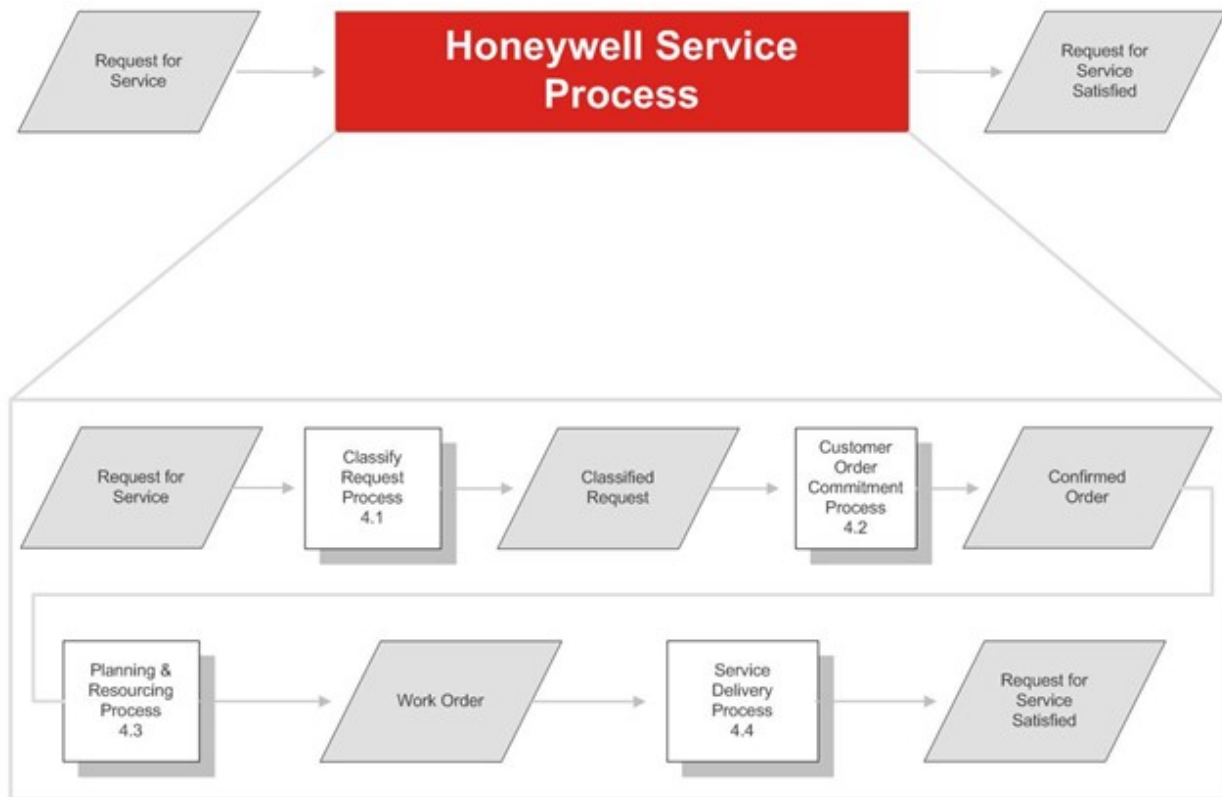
Request for Service

Honeywell Service Process

Request for Service Satisfied

Request for Service

Classify Request Process 4.1

Classified Request

Customer Order Commitment Process 4.2

Confirmed Order

Planning & Resourcing Process 4.3

Work Order

Service Delivery Process 4.4

Request for Service Satisfied